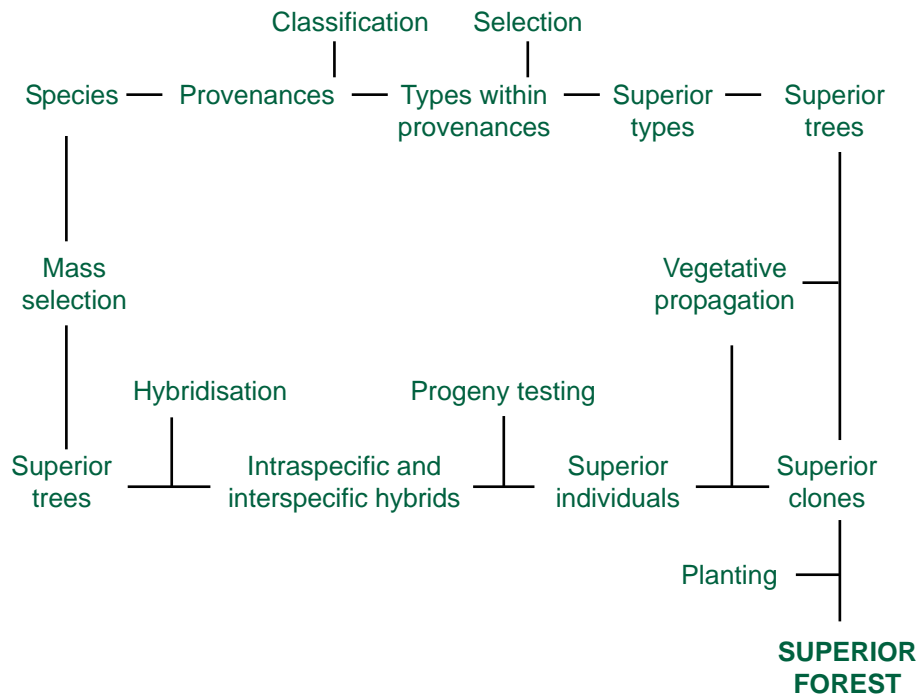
Classification

Selection

Species

Provenances

Types within provenances

Superior types

Superior trees

Mass selection

Vegetative propagation

Hybridisation

Progeny testing

Superior trees

Intraspecific and interspecific hybrids

Superior individuals

Superior clones

Planting

SUPERIOR FOREST